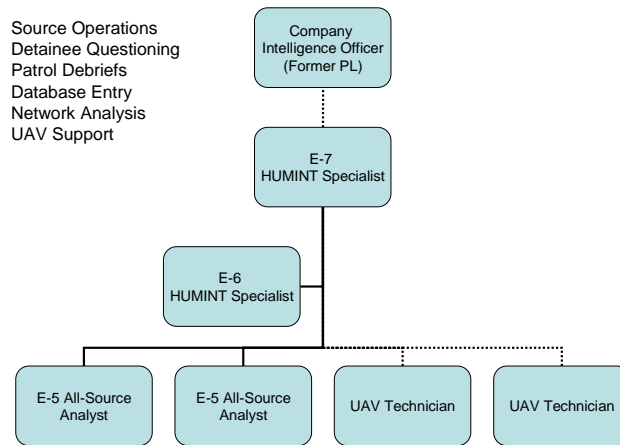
Source Operations
Detainee Questioning
Patrol Debriefs
Database Entry
Network Analysis
UAV Support

Company Intelligence Officer (Former PL)

E-7 HUMINT Specialist

E-6 HUMINT Specialist

E-5 All-Source Analyst

E-5 All-Source Analyst

UAV Technician

UAV Technician